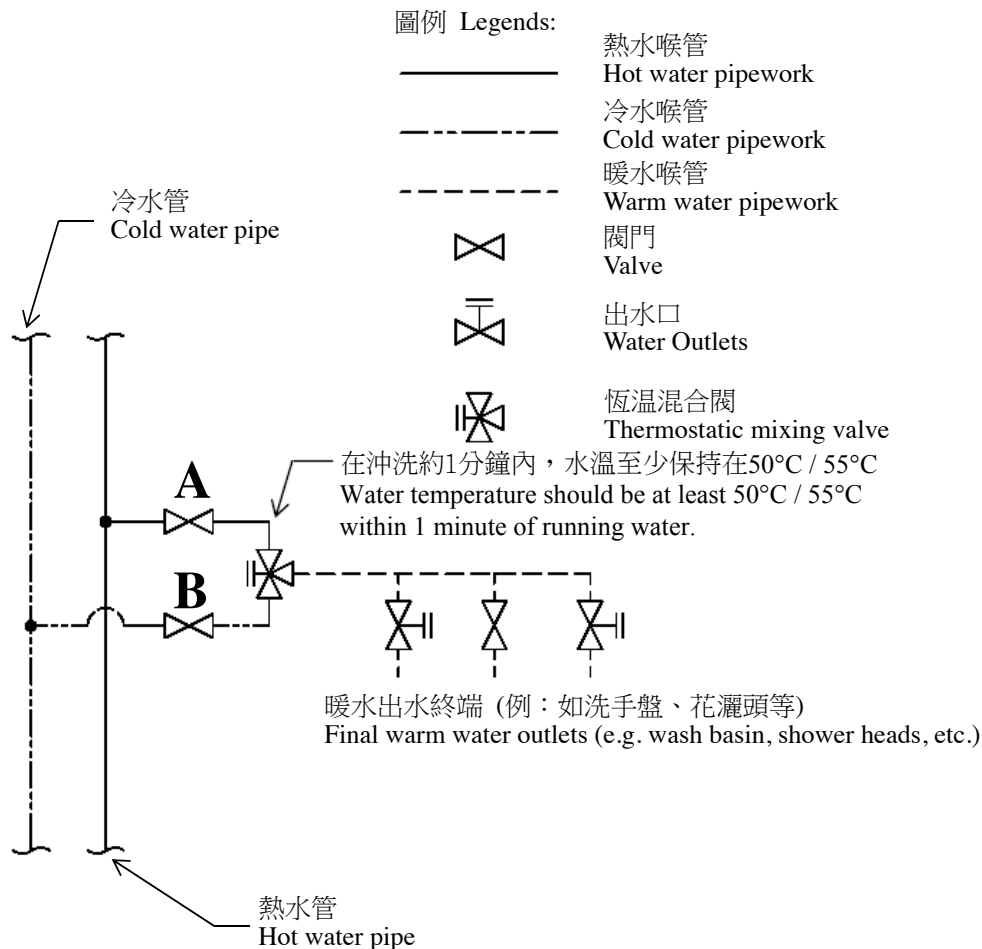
圖例 Legends:

熱水喉管
Hot water pipework

冷水喉管
Cold water pipework

暖水喉管
Warm water pipework

閥門
Valve

出水口
Water Outlets

恆溫混合閥
Thermostatic mixing valve

冷水管
Cold water pipe

在沖洗約1分鐘內，水溫至少保持在50°C / 55°C
Water temperature should be at least 50°C / 55°C within 1 minute of running water.

A

B

暖水出水終端 (例：如洗手盤、花灑頭等)
Final warm water outlets (e.g. wash basin, shower heads, etc.)

熱水管
Hot water pipe